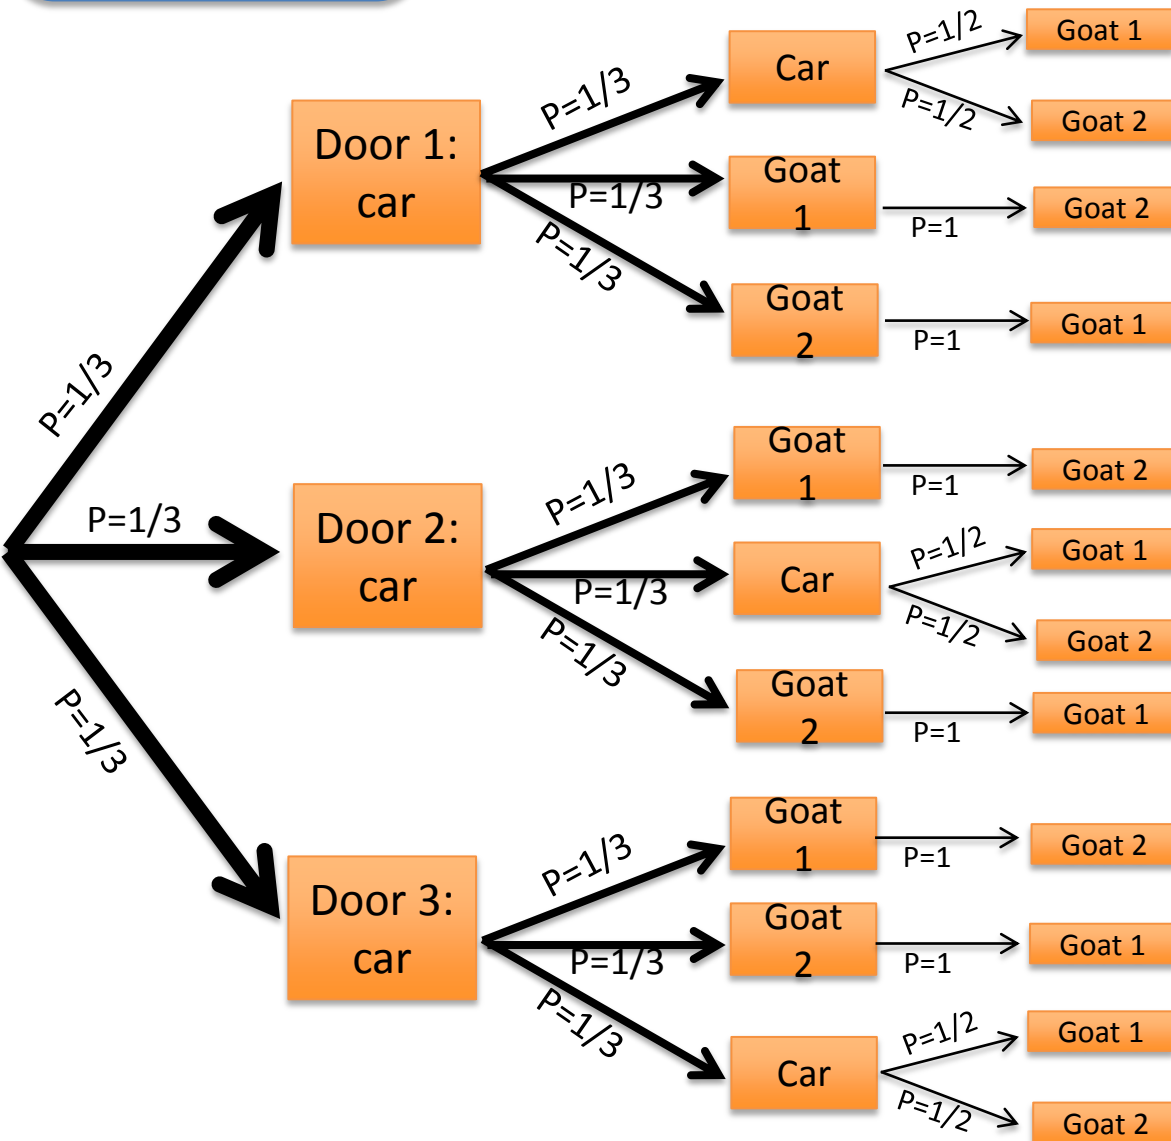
P=1/3

Door 1: car

P=1/3

Car

P=1/2

Goat 1

P=1/2

Goat 2

P=1/3

Goat 1

P=1

Goat 2

P=1/3

Goat 2

P=1

Goat 1

P=1/3

Door 2: car

P=1/3

Goat 1

P=1

Goat 2

P=1/3

Car

P=1/2

Goat 1

P=1/2

Goat 2

P=1/3

Goat 2

P=1

Goat 1

P=1/3

Door 3: car

P=1/3

Goat 1

P=1

Goat 2

P=1/3

Goat 2

P=1

Goat 1

P=1/3

Car

P=1/2

Goat 1

P=1/2

Goat 2